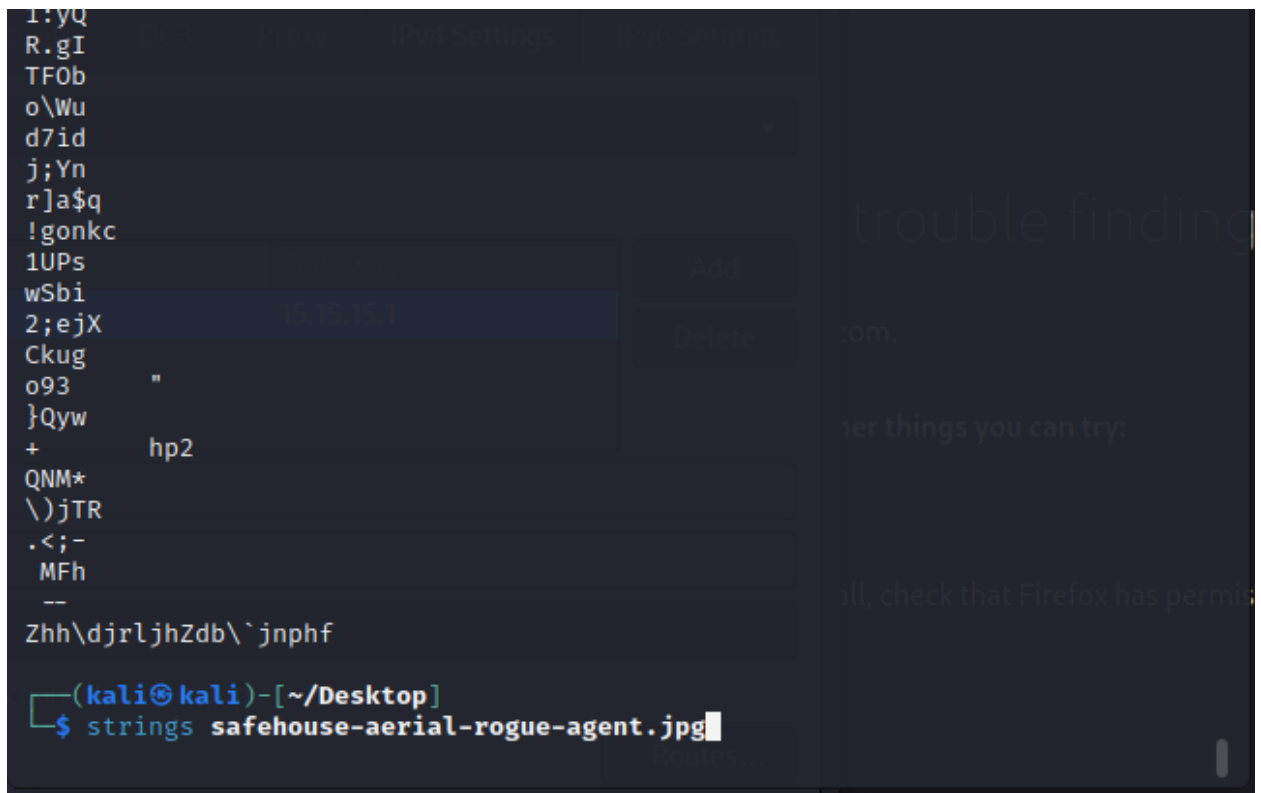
I:yQ
R.gI
TFOb
o\Wu
d7id
j;Yn
r]a$q
!gonkc
1UPs
wSbi
2;ejX
Ckug
o93 "
}Qyw
+ hp2
QNM*
\)jTR
.<;-
MFh
--
Zhh\djrljhZdb\`jnphf

┌──(kali㉿kali)-[~/Desktop]
└─$ strings safehouse-aerial-rogue-agent.jpg

IPv4 Settings
Add
Delete
15.15.15.1
trouble finding
com.
her things you can try:
all, check that Firefox has permis
Routes...